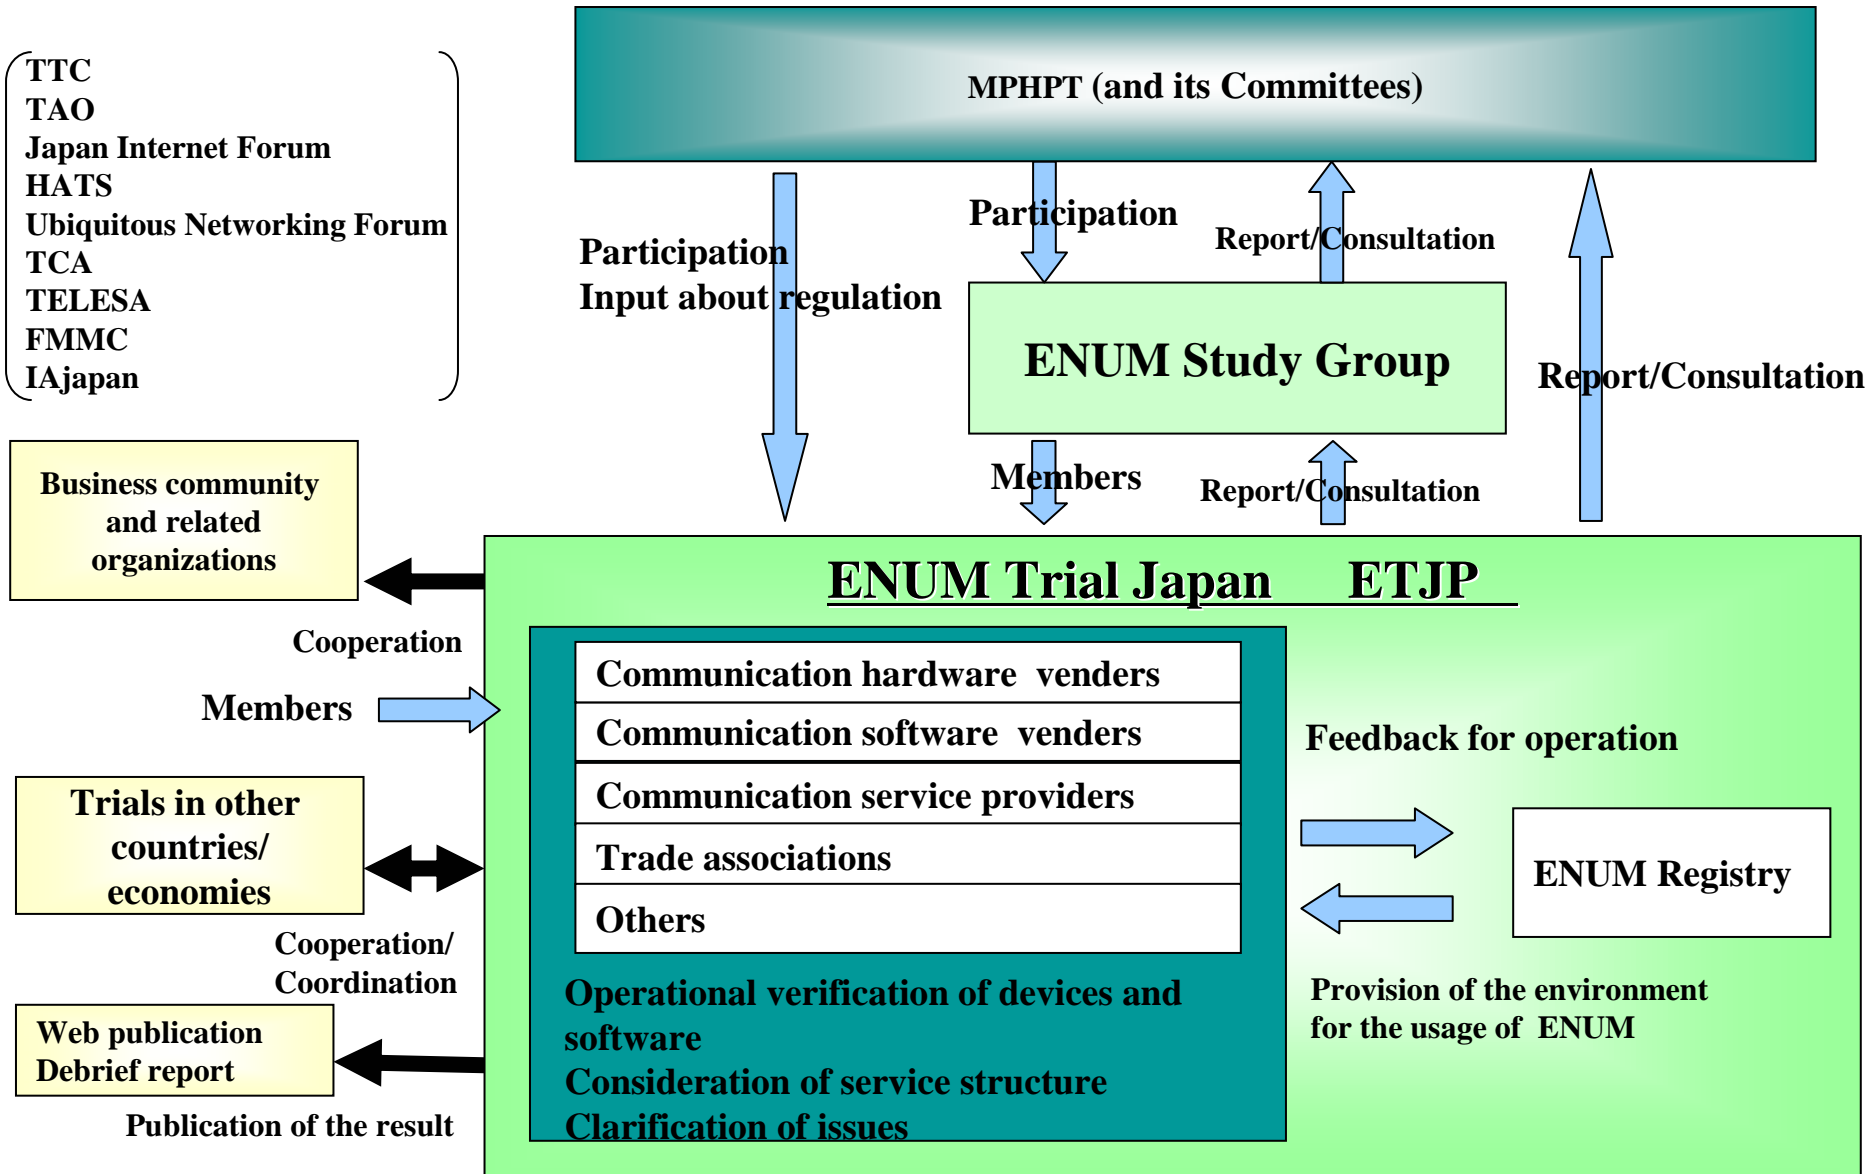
TTC
TAO
Japan Internet Forum
HATS
Ubiquitous Networking Forum
TCA
TELESA
FMMC
IAjapan

MPHPT (and its Committees)

Participation
Input about regulation

Participation

Report/Consultation

ENUM Study Group

Report/Consultation

Members

Report/Consultation

Business community and related organizations

Cooperation

Members

ENUM Trial Japan ETJP

| Communication hardware venders |
|---|
| Communication software venders |
| Communication service providers |
| Trade associations |
| Others |

Operational verification of devices and software
Consideration of service structure
Clarification of issues

Feedback for operation

ENUM Registry

Provision of the environment for the usage of ENUM

Trials in other countries/ economies

Cooperation/ Coordination

Web publication
Debrief report

Publication of the result